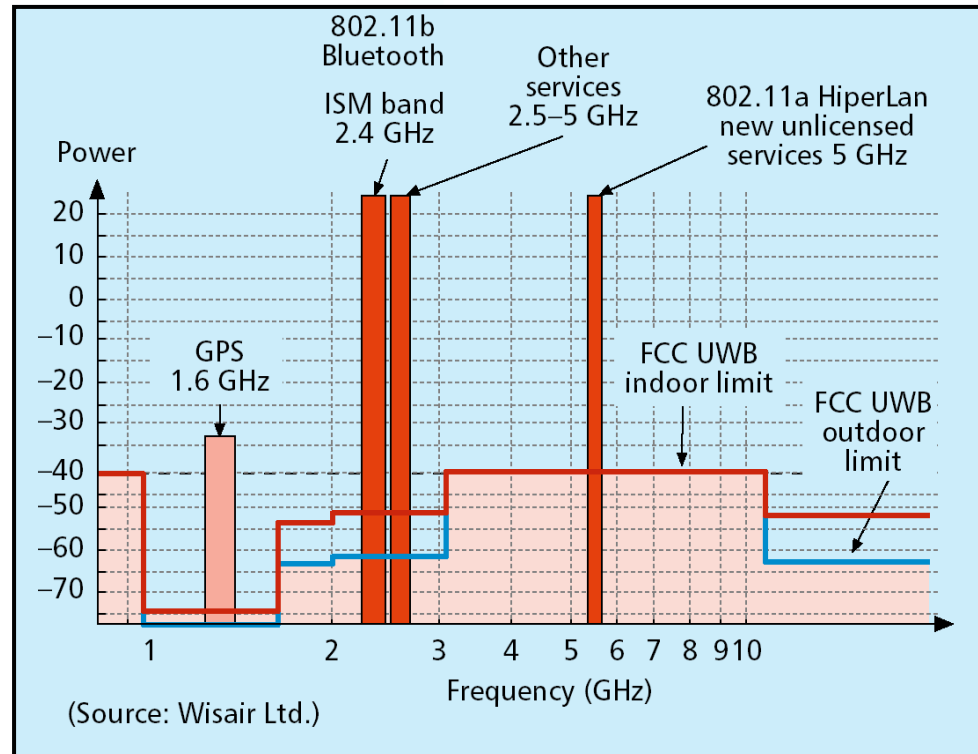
802.11b
Bluetooth

ISM band
2.4 GHz

Other
services
2.5–5 GHz

802.11a HiperLan
new unlicensed
services 5 GHz

Power

20
10
0
–10
–20
–30
–40
–50
–60
–70

GPS
1.6 GHz

FCC UWB
indoor limit

FCC UWB
outdoor
limit

1
2
3
4
5
6
7
8
9
10

Frequency (GHz)

(Source: Wisair Ltd.)